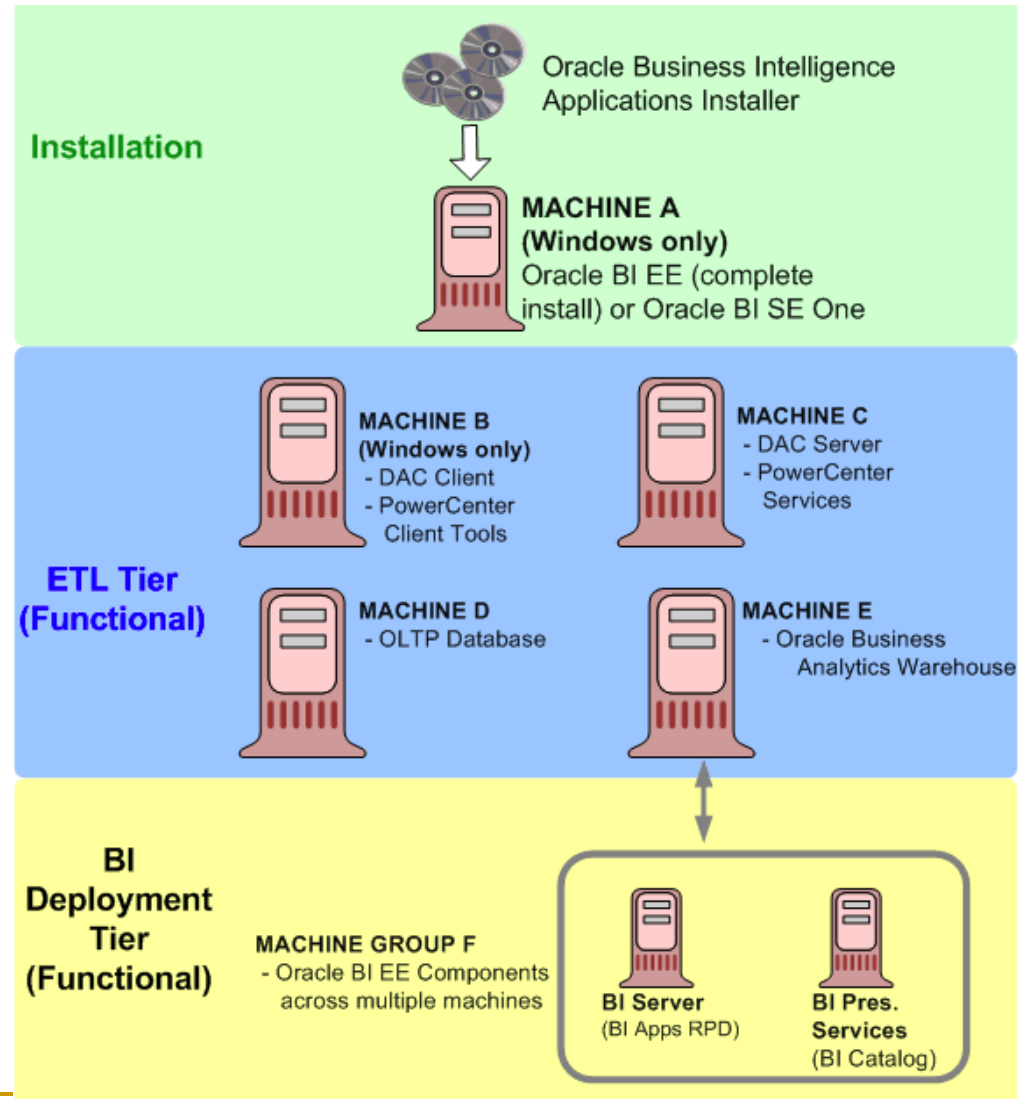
Oracle Business Intelligence Applications Installer

Installation

MACHINE A
(Windows only)
Oracle BI EE (complete install) or Oracle BI SE One

MACHINE B
(Windows only)
- DAC Client
- PowerCenter Client Tools

MACHINE C
- DAC Server
- PowerCenter Services

ETL Tier
(Functional)

MACHINE D
- OLTP Database

MACHINE E
- Oracle Business Analytics Warehouse

BI
Deployment
Tier
(Functional)

MACHINE GROUP F
- Oracle BI EE Components across multiple machines

BI Server
(BI Apps RPD)

BI Pres. Services
(BI Catalog)